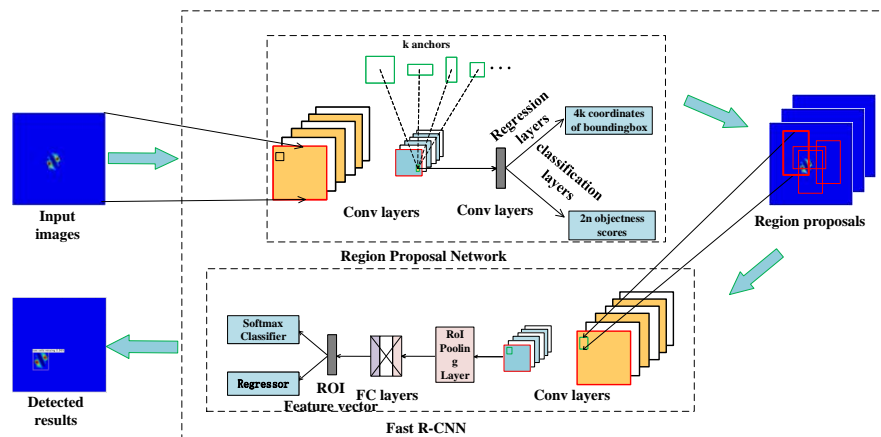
k anchors

Regression layers

4k coordinates of boundingbox

classification layers

2n objectness scores

Input images

Conv layers

Conv layers

Region Proposal Network

Region proposals

Softmax Classifier

Regressor

ROI Feature vector

FC layers

RoI Pooling Layer

Conv layers

Detected results

Fast R-CNN